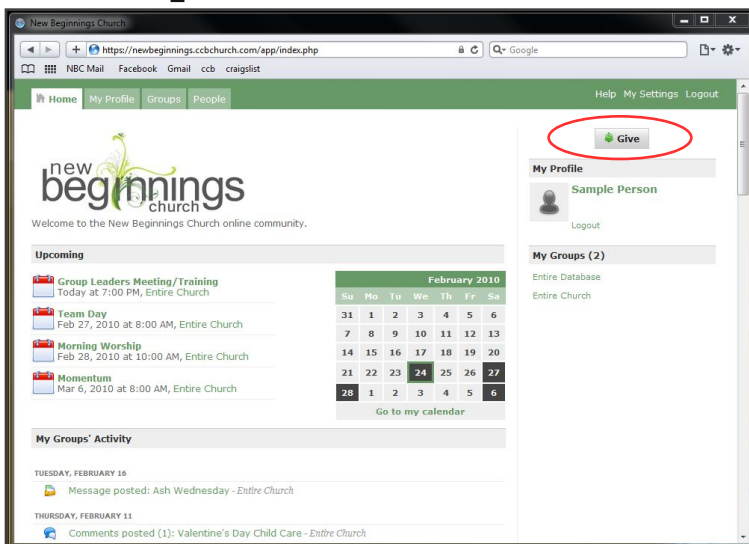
New Beginnings Church

https://newbeginnings.ccbchurch.com/app/index.php

Google

NBC Mail Facebook Gmail ccb craigslist

Home My Profile Groups People

Help My Settings Logout

new beginnings church

Welcome to the New Beginnings Church online community.

Give

My Profile

Sample Person

Logout

My Groups (2)

Entire Database

Entire Church

Upcoming

Group Leaders Meeting/Training
Today at 7:00 PM, Entire Church

Team Day
Feb 27, 2010 at 8:00 AM, Entire Church

Morning Worship
Feb 28, 2010 at 10:00 AM, Entire Church

Momentum
Mar 6, 2010 at 8:00 AM, Entire Church

February 2010

| Su | Mo | Tu | We | Th | Fr | Sa |
|---|---|---|---|---|---|---|
| 31 | 1 | 2 | 3 | 4 | 5 | 6 |
| 7 | 8 | 9 | 10 | 11 | 12 | 13 |
| 14 | 15 | 16 | 17 | 18 | 19 | 20 |
| 21 | 22 | 23 | 24 | 25 | 26 | 27 |
| 28 | 1 | 2 | 3 | 4 | 5 | 6 |

Go to my calendar

My Groups' Activity

TUESDAY, FEBRUARY 16

Message posted: Ash Wednesday - Entire Church

THURSDAY, FEBRUARY 11

Comments posted (1): Valentine's Day Child Care - Entire Church